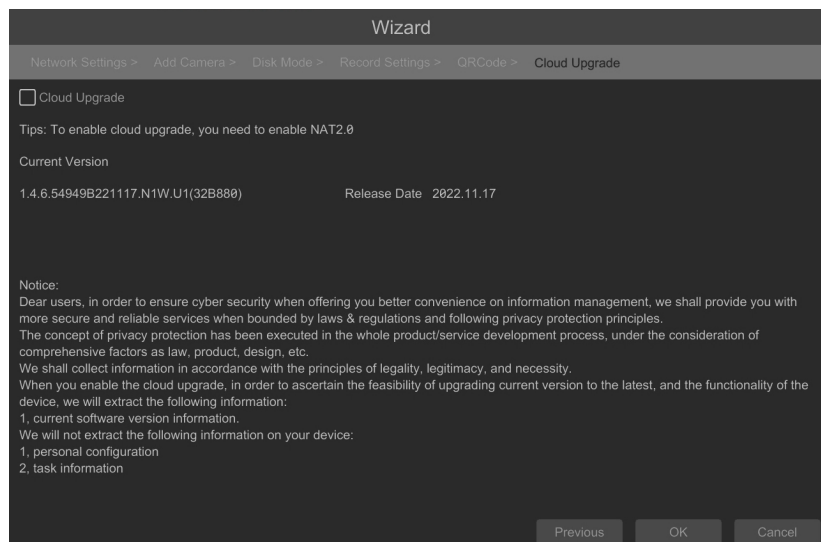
Wizard

Network Settings > Add Camera > Disk Mode > Record Settings > QRCode > Cloud Upgrade

Cloud Upgrade

Tips: To enable cloud upgrade, you need to enable NAT2.0

Current Version

1.4.6.54949B221117.N1W.U1(32B880) Release Date 2022.11.17

Notice:
Dear users, in order to ensure cyber security when offering you better convenience on information management, we shall provide you with more secure and reliable services when bounded by laws & regulations and following privacy protection principles.
The concept of privacy protection has been executed in the whole product/service development process, under the consideration of comprehensive factors as law, product, design, etc.
We shall collect information in accordance with the principles of legality, legitimacy, and necessity.
When you enable the cloud upgrade, in order to ascertain the feasibility of upgrading current version to the latest, and the functionality of the device, we will extract the following information:
1, current software version information.
We will not extract the following information on your device:
1, personal configuration
2, task information

Previous OK Cancel